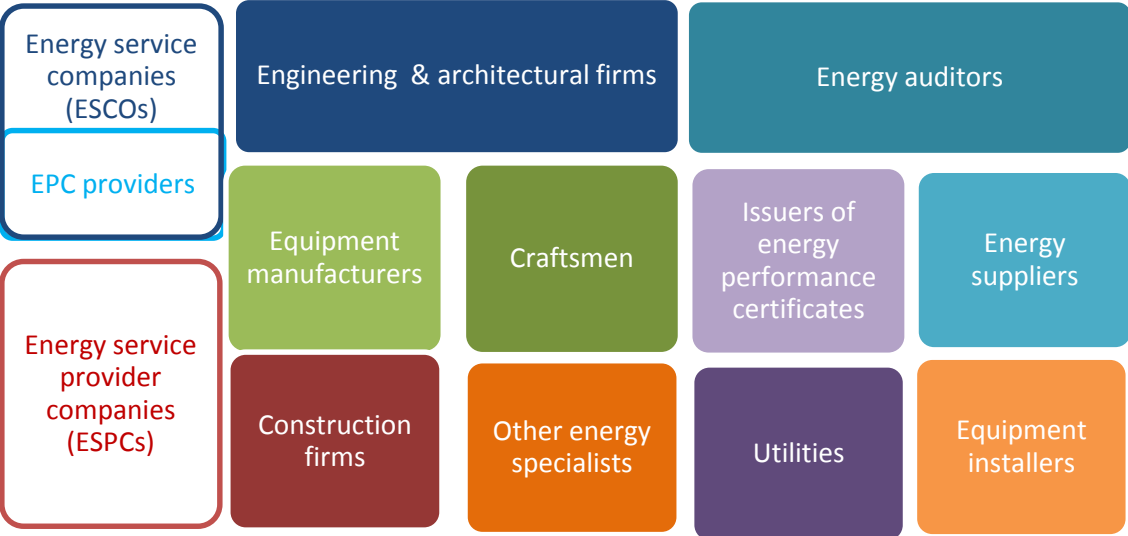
Energy service companies (ESCOs)

EPC providers

Energy service provider companies (ESPCs)

Engineering & architectural firms

Energy auditors

Equipment manufacturers

Craftsmen

Issuers of energy performance certificates

Energy suppliers

Construction firms

Other energy specialists

Utilities

Equipment installers